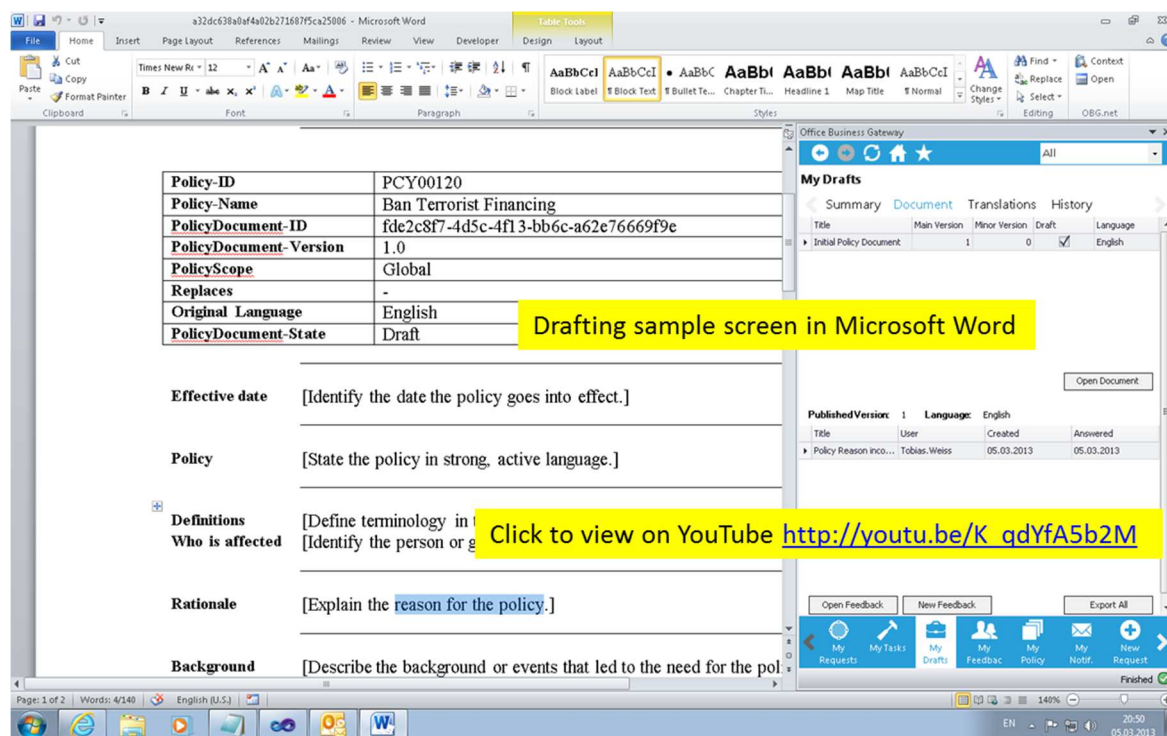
a32dc638a0af4a02b271687f5ca25006 - Microsoft Word

Table Tools

File Home Insert Page Layout References Mailings Review View Developer Design Layout

Cut
Copy
Paste
Format Painter
Clipboard

Times New Ro 12
Font

Paragraph

AaBbCcI AaBbCcI AaBbC AaBb( AaBb( AaBb( AaBbCcI
Block Label ¶ Block Text ¶ Bullet Te... Chapter Ti... Headline 1 Map Title ¶ Normal
Change Styles
Styles

Find
Replace
Select
Editing

Context
Open
OBG.net

| Policy-ID | PCY00120 |
|---|---|
| Policy-Name | Ban Terrorist Financing |
| PolicyDocument-ID | fde2c8f7-4d5c-4f13-bb6c-a62e76669f9e |
| PolicyDocument-Version | 1.0 |
| PolicyScope | Global |
| Replaces | - |
| Original Language | English |
| PolicyDocument-State | Draft |

Drafting sample screen in Microsoft Word

Effective date [Identify the date the policy goes into effect.]

Policy [State the policy in strong, active language.]

Definitions [Define terminology in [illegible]
Who is affected [Identify the person or g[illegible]

Click to view on YouTube http://youtu.be/K_qdYfA5b2M

Rationale [Explain the reason for the policy.]

Background [Describe the background or events that led to the need for the pol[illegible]

Office Business Gateway
All
My Drafts
Summary Document Translations History

| Title | Main Version | Minor Version | Draft | Language |
|---|---|---|---|---|
| Initial Policy Document | 1 | 0 | ☑ | English |

Open Document

PublishedVersion: 1 Language: English

| Title | User | Created | Answered |
|---|---|---|---|
| Policy Reason inco... | Tobias.Weiss | 05.03.2013 | 05.03.2013 |

Open Feedback New Feedback Export All

My Requests My Tasks My Drafts My Feedbac My Policy My Notif. New Request

Finished

Page: 1 of 2 Words: 4/140 English (U.S.)
140%
EN 20:50 05.03.2013